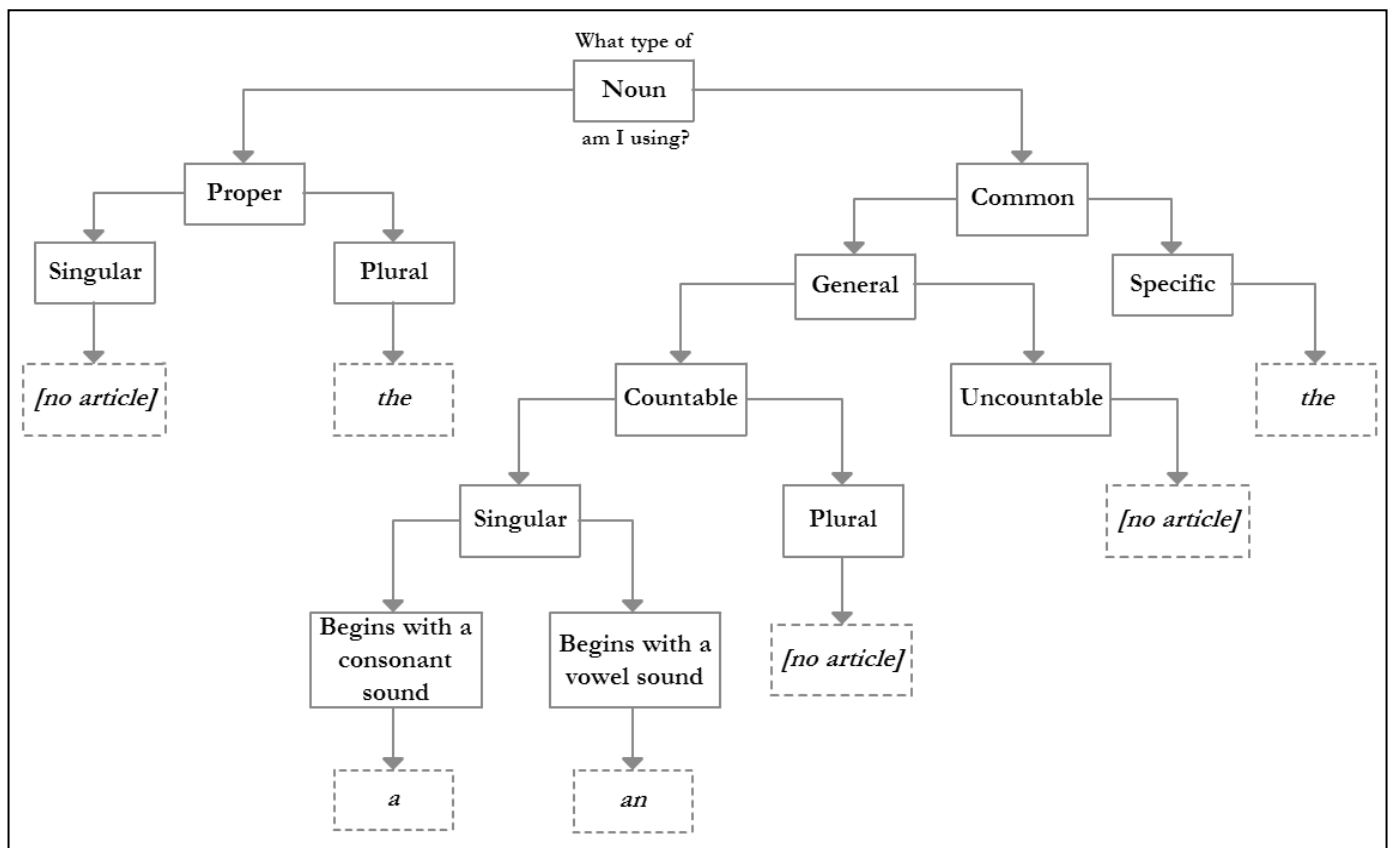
What type of
Noun
am I using?

Proper
Singular
[no article]
Plural
the

Common
General
Countable
Singular
Begins with a consonant sound
a
Begins with a vowel sound
an
Plural
[no article]
Uncountable
[no article]
Specific
the